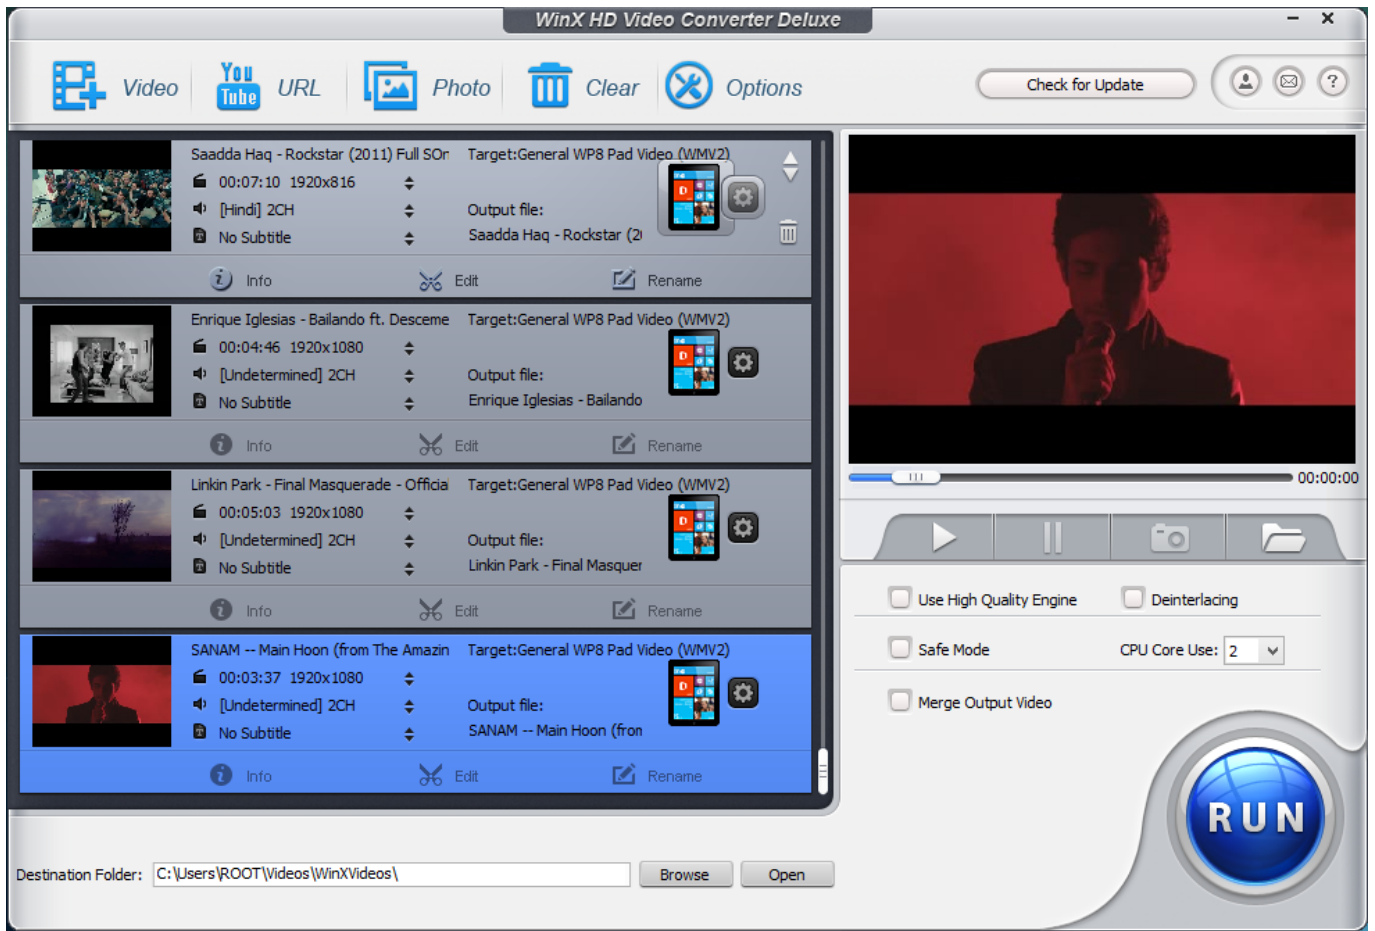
WinX HD Video Converter Deluxe

Video
You Tube
URL
Photo
Clear
Options
Check for Update

Saadda Haq - Rockstar (2011) Full SOr
00:07:10 1920x816
[Hindi] 2CH
No Subtitle
Target:General WP8 Pad Video (WMV2)
Output file:
Saadda Haq - Rockstar (2
Info
Edit
Rename

Enrique Iglesias - Bailando ft. Desceme
00:04:46 1920x1080
[Undetermined] 2CH
No Subtitle
Target:General WP8 Pad Video (WMV2)
Output file:
Enrique Iglesias - Bailando
Info
Edit
Rename

Linkin Park - Final Masquerade - Officia
00:05:03 1920x1080
[Undetermined] 2CH
No Subtitle
Target:General WP8 Pad Video (WMV2)
Output file:
Linkin Park - Final Masquer
Info
Edit
Rename

SANAM -- Main Hoon (from The Amazin
00:03:37 1920x1080
[Undetermined] 2CH
No Subtitle
Target:General WP8 Pad Video (WMV2)
Output file:
SANAM -- Main Hoon (fron
Info
Edit
Rename

00:00:00

Use High Quality Engine
Deinterlacing
Safe Mode
CPU Core Use: 2
Merge Output Video

RUN

Destination Folder: C:\Users\ROOT\Videos\WinXVideos\
Browse
Open